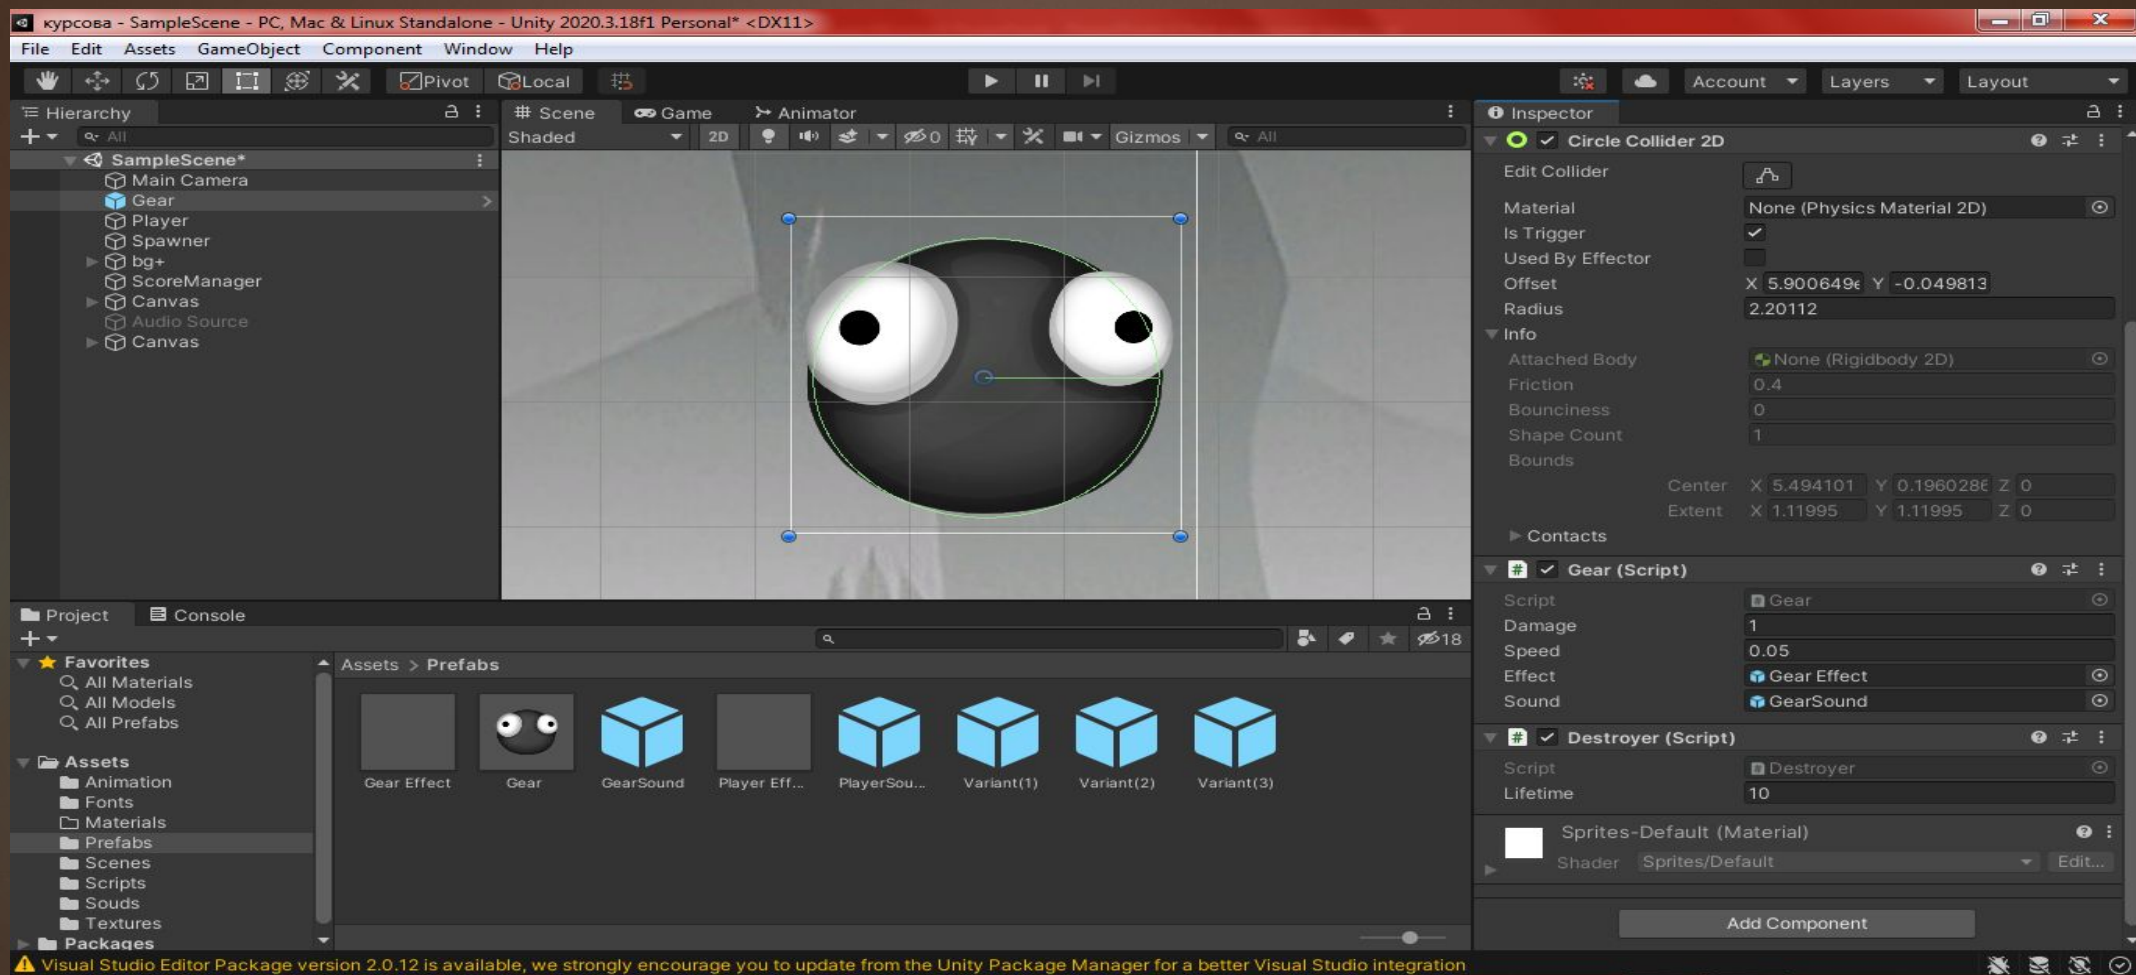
курсова - SampleScene - PC, Mac & Linux Standalone - Unity 2020.3.18f1 Personal* <DX11>

File Edit Assets GameObject Component Window Help

Pivot Local

Account Layers Layout

Hierarchy

All

SampleScene*
Main Camera
Gear
Player
Spawner
bg+
ScoreManager
Canvas
Audio Source
Canvas

Scene Game Animator

Shaded 2D 0 Gizmos All

Inspector

Circle Collider 2D

Edit Collider
Material None (Physics Material 2D)
Is Trigger
Used By Effector
Offset X 5.900649e Y -0.049813
Radius 2.20112
Info
Attached Body None (Rigidbody 2D)
Friction 0.4
Bounciness 0
Shape Count 1
Bounds
Center X 5.494101 Y 0.196028e Z 0
Extent X 1.11995 Y 1.11995 Z 0
Contacts

Gear (Script)
Script Gear
Damage 1
Speed 0.05
Effect Gear Effect
Sound GearSound

Destroyer (Script)
Script Destroyer
Lifetime 10

Sprites-Default (Material)
Shader Sprites/Default Edit...

Add Component

Project Console

18

Favorites
All Materials
All Models
All Prefabs

Assets
Animation
Fonts
Materials
Prefabs
Scenes
Scripts
Souds
Textures
Packages

Assets > Prefabs

Gear Effect Gear GearSound Player Eff... PlayerSou... Variant(1) Variant(2) Variant(3)

Visual Studio Editor Package version 2.0.12 is available, we strongly encourage you to update from the Unity Package Manager for a better Visual Studio integration